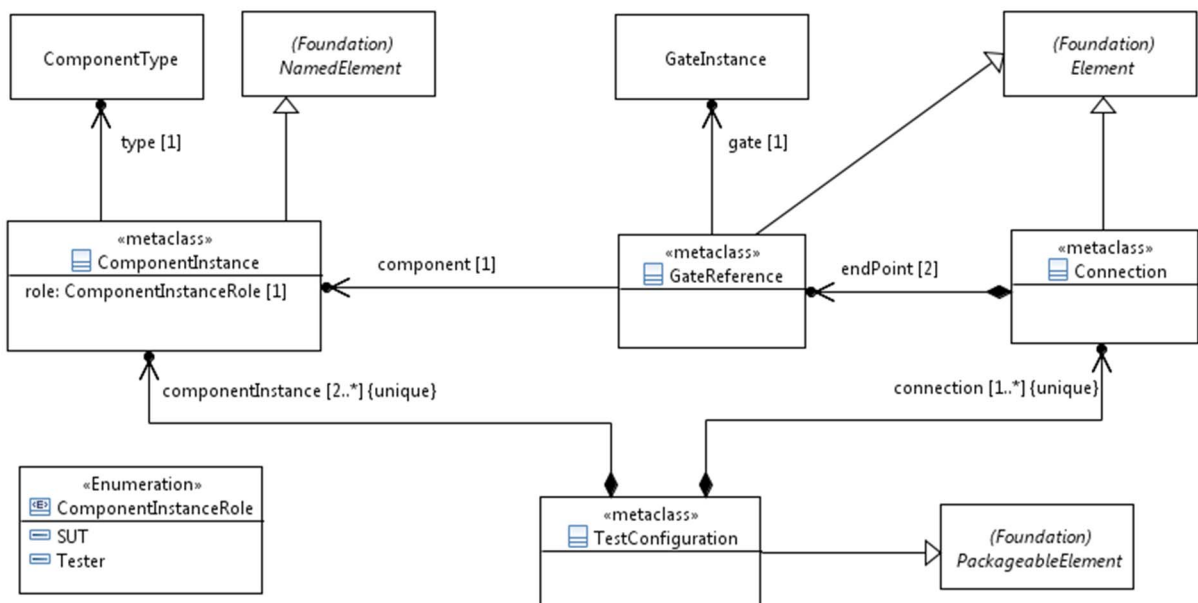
ComponentType

(Foundation)
NamedElement

GateInstance

(Foundation)
Element

type [1]

gate [1]

«metaclass»
ComponentInstance
role: ComponentInstanceRole [1]

component [1]

«metaclass»
GateReference

endPoint [2]

«metaclass»
Connection

componentInstance [2..*] {unique}

connection [1..*] {unique}

«Enumeration»
ComponentInstanceRole
SUT
Tester

«metaclass»
TestConfiguration

(Foundation)
PackageableElement